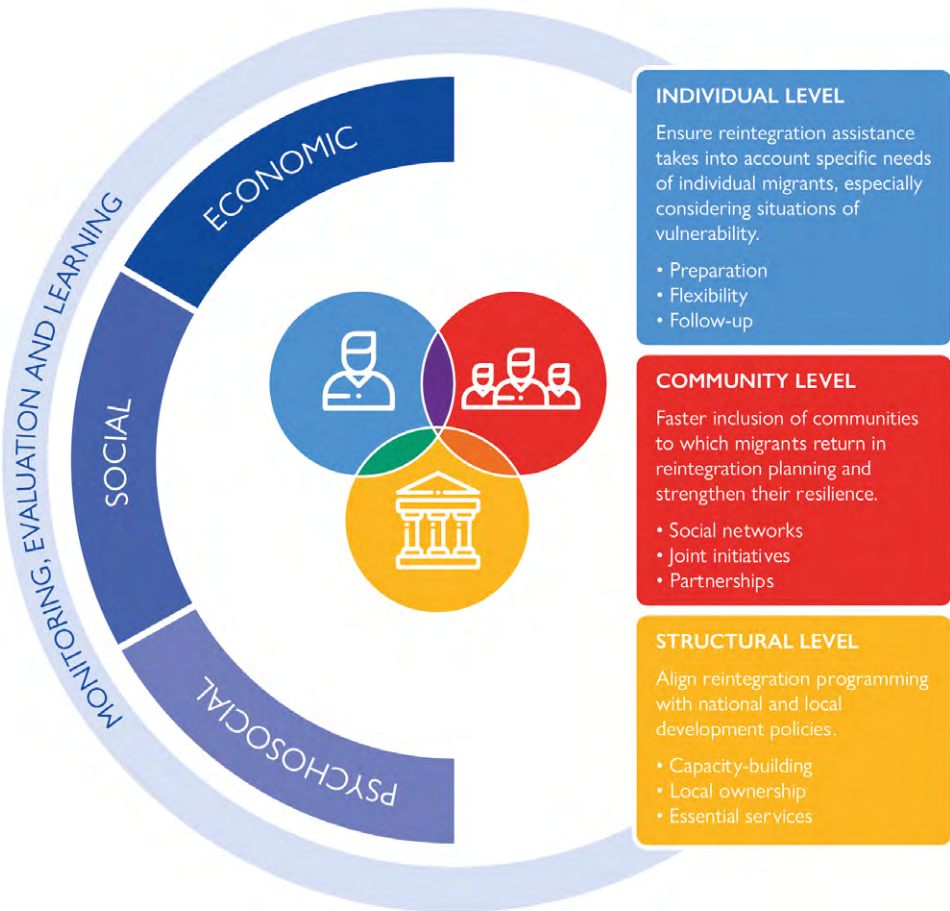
MONITORING, EVALUATION AND LEARNING

ECONOMIC

SOCIAL

PSYCHOSOCIAL

INDIVIDUAL LEVEL

Ensure reintegration assistance takes into account specific needs of individual migrants, especially considering situations of vulnerability.

• Preparation
• Flexibility
• Follow-up

COMMUNITY LEVEL

Faster inclusion of communities to which migrants return in reintegration planning and strengthen their resilience.

• Social networks
• Joint initiatives
• Partnerships

STRUCTURAL LEVEL

Align reintegration programming with national and local development policies.

• Capacity-building
• Local ownership
• Essential services